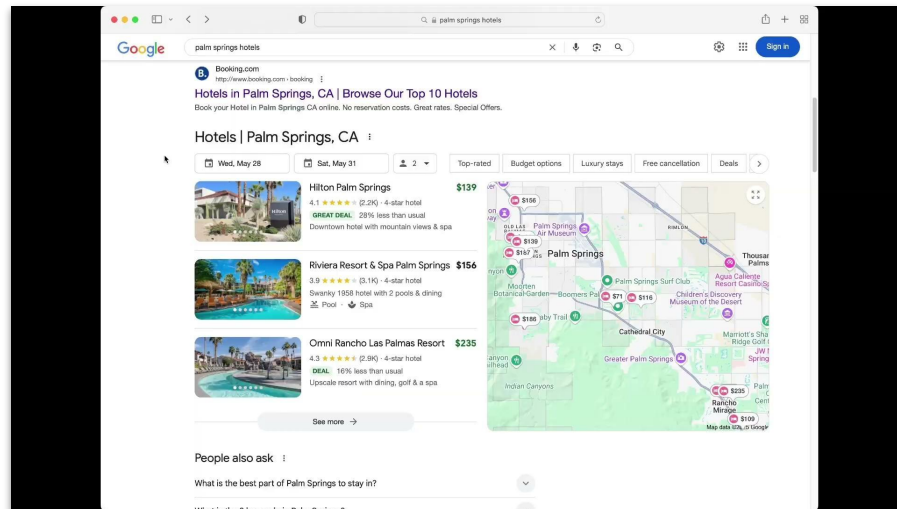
palm springs hotels

Google

palm springs hotels

Sign in

Booking.com
http://www.booking.com › booking

Hotels in Palm Springs, CA | Browse Our Top 10 Hotels

Book your Hotel in Palm Springs CA online. No reservation costs. Great rates. Special Offers.

Hotels | Palm Springs, CA

Wed, May 28 | Sat, May 31 | 2 | Top-rated | Budget options | Luxury stays | Free cancellation | Deals

Hilton Palm Springs $139
4.1 ★★★★★ (2.2K) · 4-star hotel
GREAT DEAL 28% less than usual
Downtown hotel with mountain views & spa

Riviera Resort & Spa Palm Springs $156
3.9 ★★★★★ (3.1K) · 4-star hotel
Swanky 1958 hotel with 2 pools & dining
Pool · Spa

Omni Rancho Las Palmas Resort $235
4.3 ★★★★★ (2.9K) · 4-star hotel
DEAL 16% less than usual
Upscale resort with dining, golf & a spa

See more →

$156 $139 $167 Palm Springs Air Museum Palm Springs RIMLON Thousand Palms Palm Springs Surf Club Agua Caliente Resort Casino Sp Moorten Botanical Garden Boomers Pa $71 $116 Children's Discovery Museum of the Desert $188 Cathedral City Marriott's Shadow Ridge Golf Greater Palm Springs Indian Canyons $235 Rancho Mirage $109 Map data ©2025 Google

People also ask

What is the best part of Palm Springs to stay in?